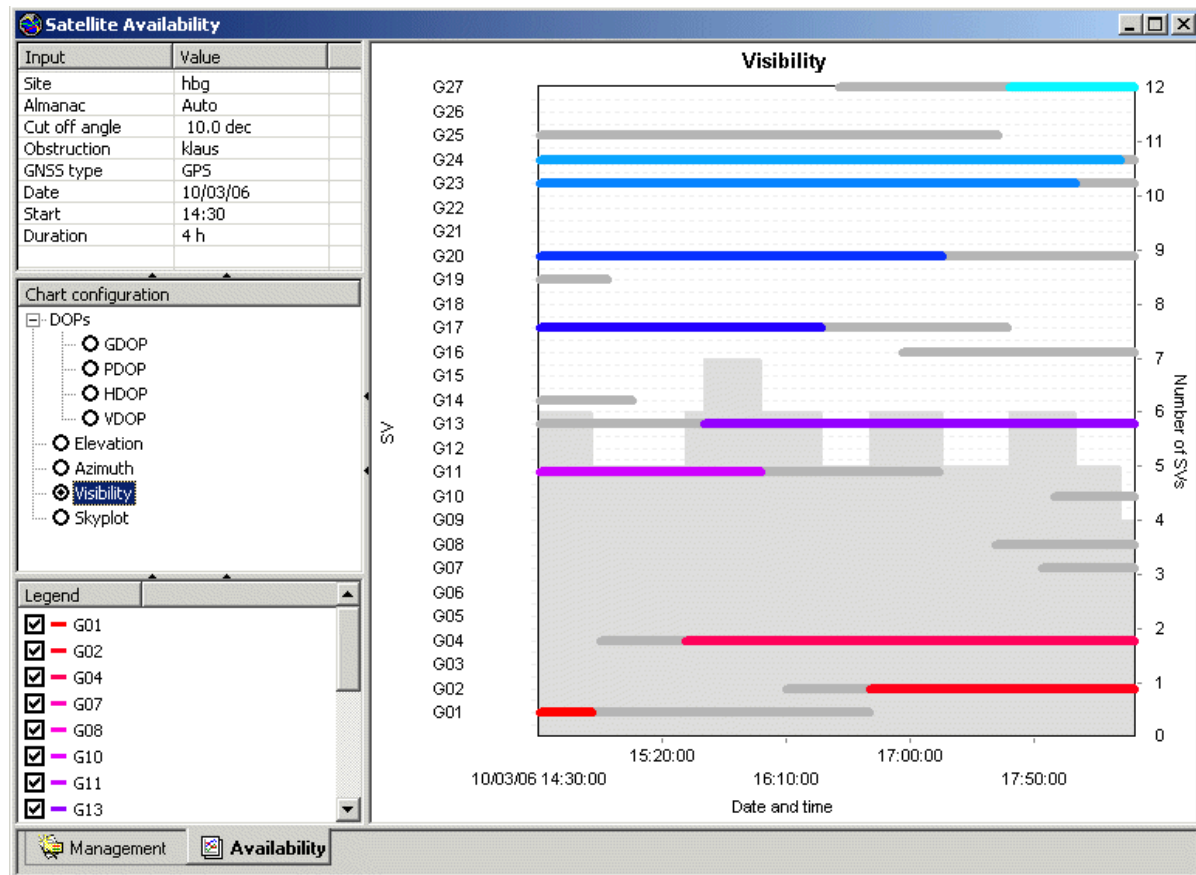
Satellite Availability

| Input | Value |
|---|---|
| Site | hbg |
| Almanac | Auto |
| Cut off angle | 10.0 dec |
| Obstruction | klaus |
| GNSS type | GPS |
| Date | 10/03/06 |
| Start | 14:30 |
| Duration | 4 h |

Chart configuration
DOPs
GDOP
PDOP
HDOP
VDOP
Elevation
Azimuth
Visibility
Skyplot

Legend
G01
G02
G04
G07
G08
G10
G11
G13

Visibility

SV
G27
G26
G25
G24
G23
G22
G21
G20
G19
G18
G17
G16
G15
G14
G13
G12
G11
G10
G09
G08
G07
G06
G05
G04
G03
G02
G01

Number of SVs
12
11
10
9
8
7
6
5
4
3
2
1
0

15:20:00
17:00:00
10/03/06 14:30:00
16:10:00
17:50:00
Date and time

Management
Availability